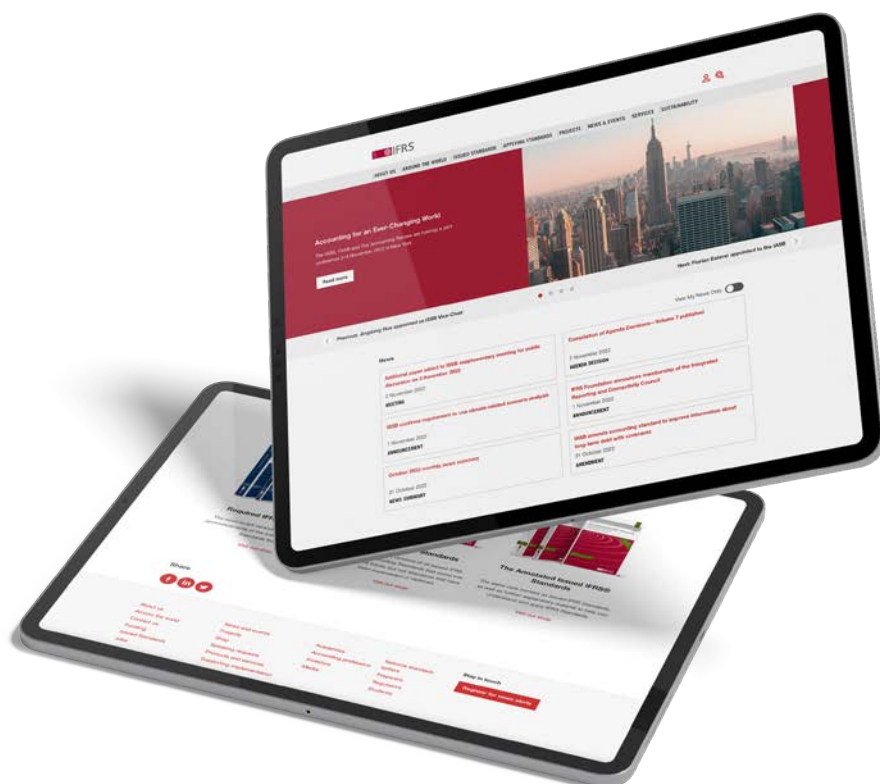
IFRS

ABOUT US AROUND THE WORLD ISSUED STANDARDS APPLYING STANDARDS PROJECTS NEWS & EVENTS SERVICES SUSTAINABILITY

Accounting for an Ever-Changing World

Read more

Nick Pfeifer Esterer appointed to the IASB

View My News Only

Previous: Jingdong Hua appointed as IASB Vice-Chair

News

Additional paper added to IASB supplementary meeting for public discussion on 3 November 2022

2 November 2022

MEETING

Compilation of Agenda Decisions—Volume 7 published

2 November 2022

AGENDA DECISION

ISSB confirms requirement to use climate-related scenario analysis

1 November 2022

ANNOUNCEMENT

IFRS Foundation announces leadership of the Integrated Reporting and Connectivity Council

1 November 2022

ANNOUNCEMENT

October 2022 monthly news summary

31 October 2022

NEWS SUMMARY

IASB amends accounting standard to improve information about long-term debt with covenants

31 October 2022

AMENDMENT

Required IFRS

Standards

The Annotated Issued IFRS® Standards

Share

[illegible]

Stay in touch

Register for news alerts